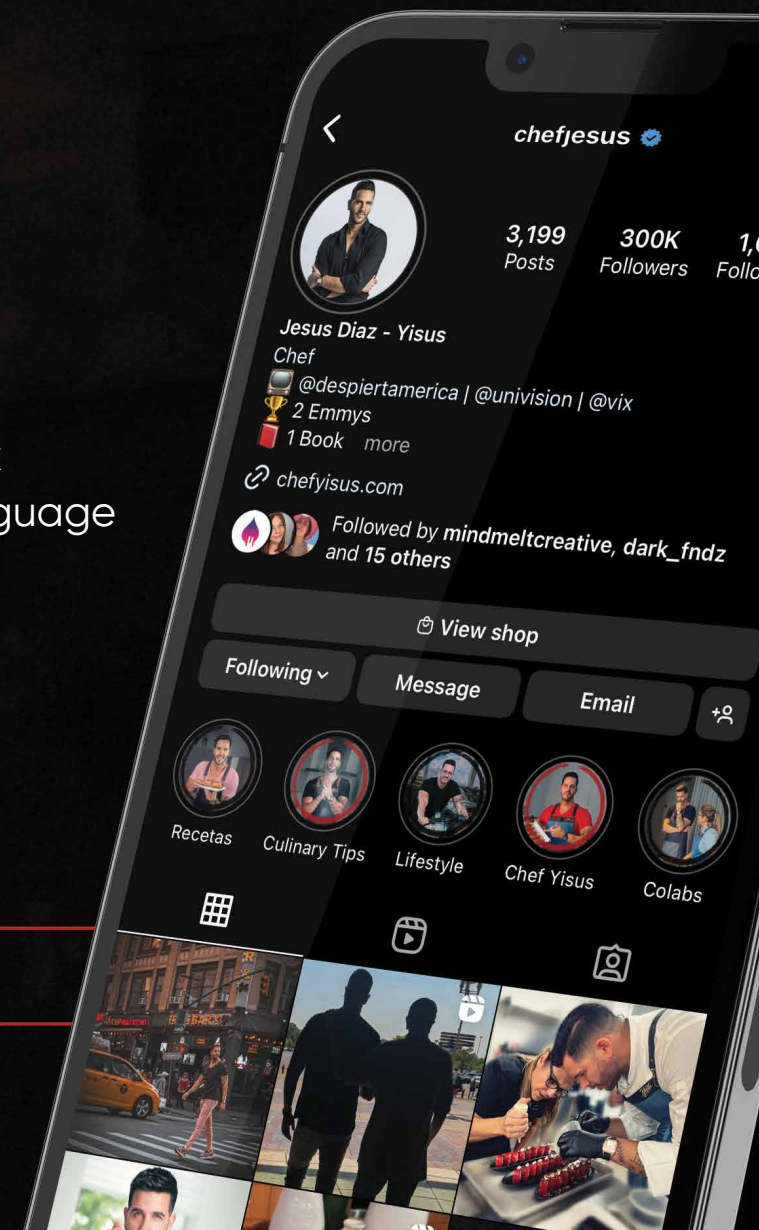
guage

chefjesus

3,199 Posts

300K Followers

1,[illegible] Follo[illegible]

Jesus Diaz - Yisus
Chef
@despiertamerica | @univision | @vix
2 Emmys
1 Book more

chefyisus.com

Followed by mindmeltcreative, dark_fndz and 15 others

View shop

Following

Message

Email

Recetas

Culinary Tips

Lifestyle

Chef Yisus

Colabs